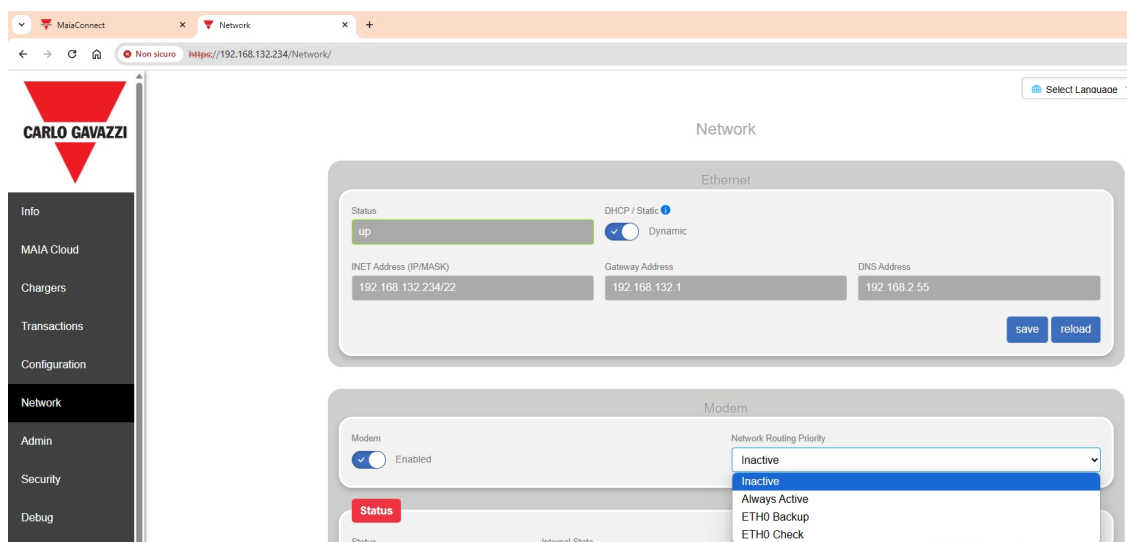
MaiaConnect × Network × +

Non sicuro https://192.168.132.234/Network/

CARLO GAVAZZI

Info
MAIA Cloud
Chargers
Transactions
Configuration
Network
Admin
Security
Debug

Select Language

Network

Ethernet

Status
up

DHCP / Static
Dynamic

INET Address (IP/MASK)
192.168.132.234/22

Gateway Address
192.168.132.1

DNS Address
192.168.2.55

save reload

Modem

Modem
Enabled

Network Routing Priority
Inactive

Inactive
Always Active
ETH0 Backup
ETH0 Check

Status

Status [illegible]
Internal State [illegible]